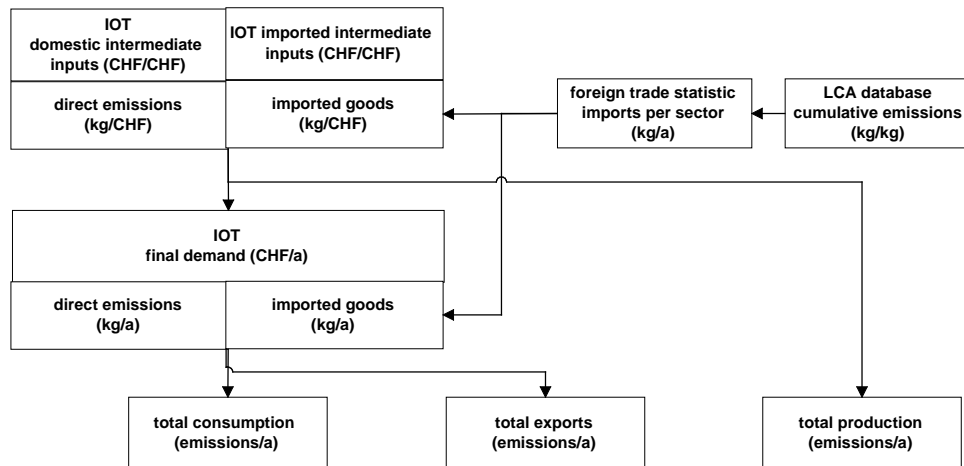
IOT domestic intermediate inputs (CHF/CHF)

IOT imported intermediate inputs (CHF/CHF)

direct emissions (kg/CHF)

imported goods (kg/CHF)

foreign trade statistic imports per sector (kg/a)

LCA database cumulative emissions (kg/kg)

IOT final demand (CHF/a)

direct emissions (kg/a)

imported goods (kg/a)

total consumption (emissions/a)

total exports (emissions/a)

total production (emissions/a)